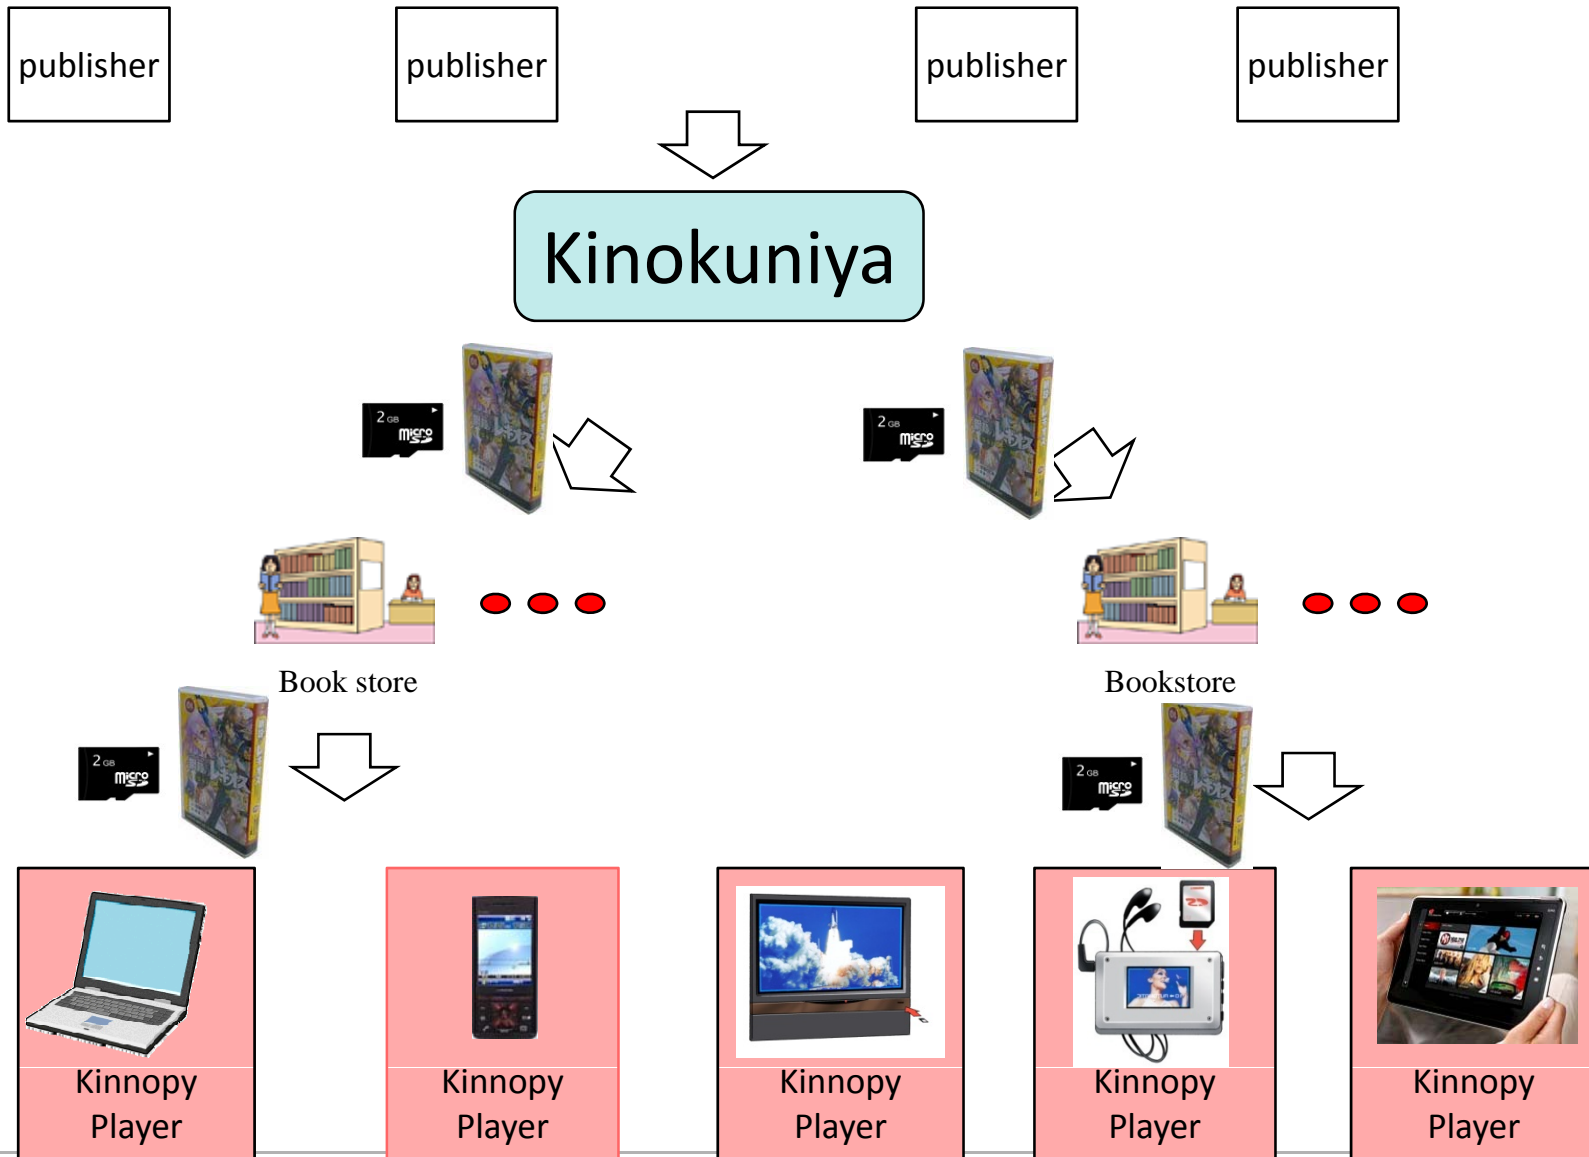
publisher

publisher

publisher

publisher

Kinokuniya

2GB micro SD

2GB micro SD

Book store

Bookstore

2GB micro SD

2GB micro SD

Kinnopy Player

Kinnopy Player

Kinnopy Player

Kinnopy Player

Kinnopy Player